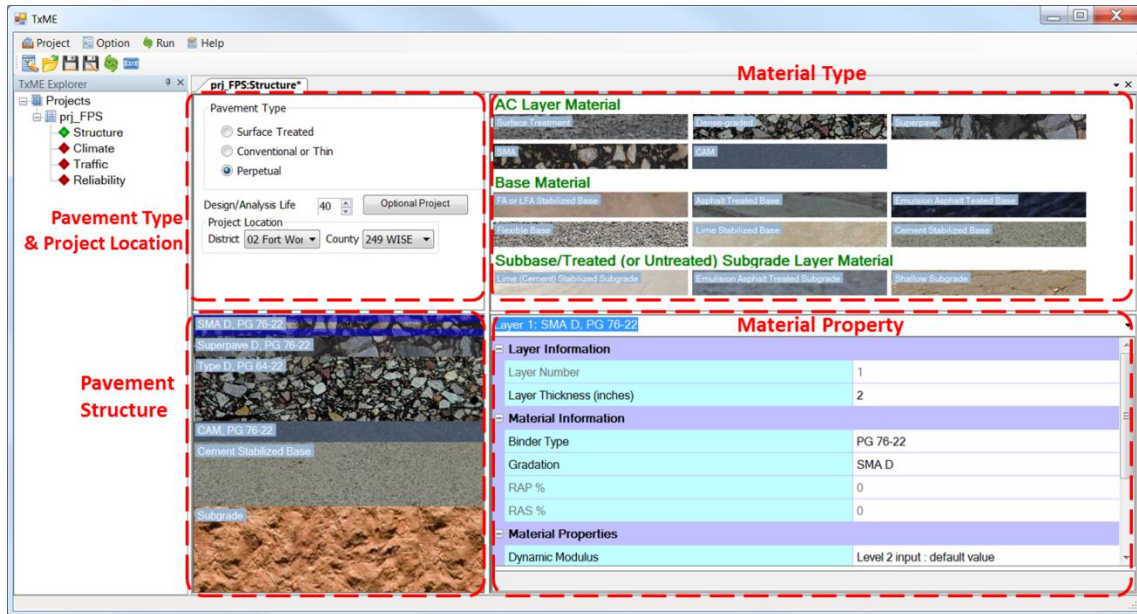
TxME

Project Option Run Help

Exit

TxME Explorer

Projects
prj_FPS
Structure
Climate
Traffic
Reliability

prj_FPS:Structure*

Material Type

Pavement Type
Surface Treated
Conventional or Thin
Perpetual

Design/Analysis Life 40 Optional Project
Project Location
District 02 Fort Wor County 249 WISE

Pavement Type & Project Location

AC Layer Material
Surface Treatment
Dense-graded
Superpave
SMA
CAM

Base Material
FA or LFA Stabilized Base
Asphalt Treated Base
Emulsion Asphalt Teated Base
Flexible Base
Lime Stabilized Base
Cement Stabilized Base

Subbase/Treated (or Untreated) Subgrade Layer Material
Lime (Cement) Stabilized Subgrade
Emulsion Asphalt Treated Subgrade
Shallow Subgrade

Pavement Structure

SMA D, PG 76-22
Superpave D, PG 76-22
Type D, PG 64-22
CAM, PG 76-22
Cement Stabilized Base
Subgrade

Layer 1: SMA D, PG 76-22

Material Property

| Layer Information | |
|---|---|
| Layer Number | 1 |
| Layer Thickness (inches) | 2 |
| Material Information | |
| Binder Type | PG 76-22 |
| Gradation | SMA D |
| RAP % | 0 |
| RAS % | 0 |
| Material Properties | |
| Dynamic Modulus | Level 2 input : default value |